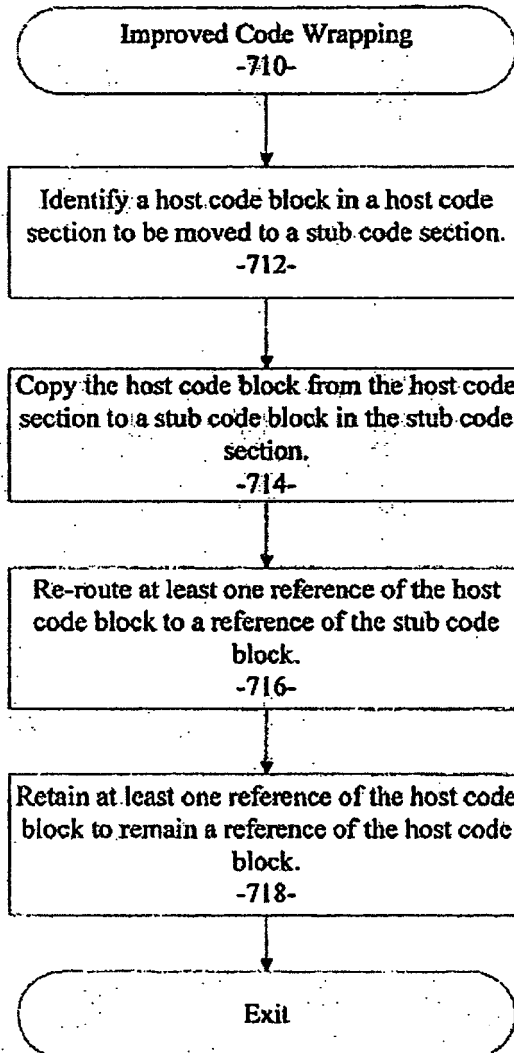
Improved Code Wrapping
-710-

Identify a host code block in a host code section to be moved to a stub code section.
-712-

Copy the host code block from the host code section to a stub code block in the stub code section.
-714-

Re-route at least one reference of the host code block to a reference of the stub code block.
-716-

Retain at least one reference of the host code block to remain a reference of the host code block.
-718-

Exit